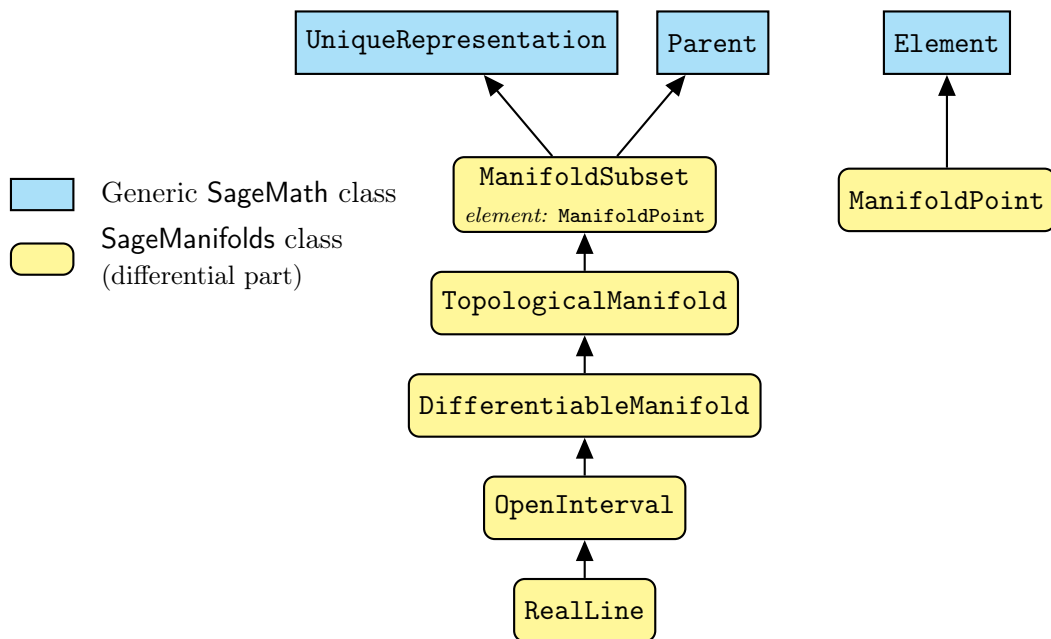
UniqueRepresentation

Parent

Element

Generic SageMath class

SageManifolds class (differential part)

ManifoldSubset
element: ManifoldPoint

ManifoldPoint

TopologicalManifold

DifferentiableManifold

OpenInterval

RealLine